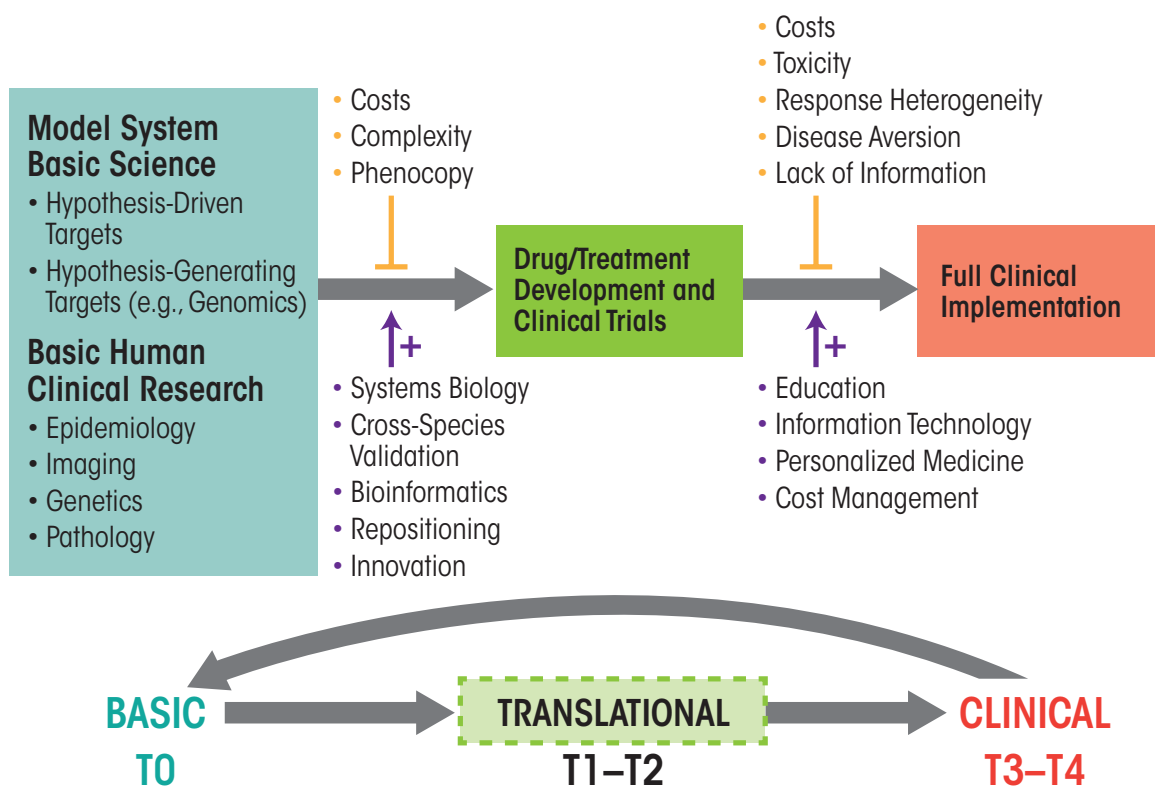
Model System Basic Science
• Hypothesis-Driven Targets
• Hypothesis-Generating Targets (e.g., Genomics)

Basic Human Clinical Research
• Epidemiology
• Imaging
• Genetics
• Pathology

• Costs
• Complexity
• Phenocopy

+

• Systems Biology
• Cross-Species Validation
• Bioinformatics
• Repositioning
• Innovation

Drug/Treatment Development and Clinical Trials

• Costs
• Toxicity
• Response Heterogeneity
• Disease Aversion
• Lack of Information

+

• Education
• Information Technology
• Personalized Medicine
• Cost Management

Full Clinical Implementation

BASIC
TO

TRANSLATIONAL
T1–T2

CLINICAL
T3–T4